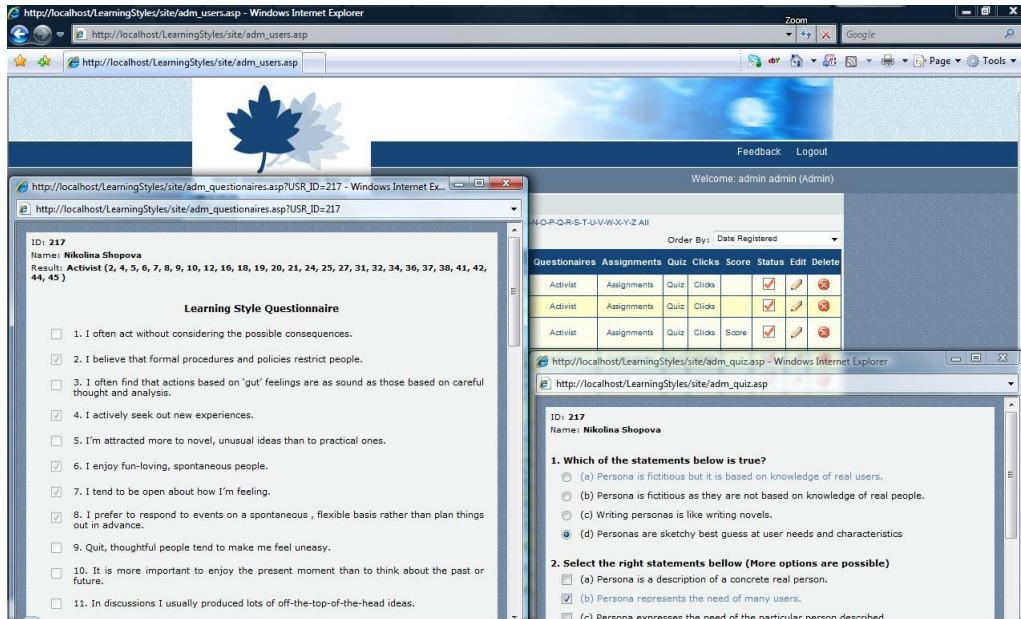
http://localhost/LearningStyles/site/adm_users.asp - Windows Internet Explorer

http://localhost/LearningStyles/site/adm_users.asp

Zoom

Google

http://localhost/LearningStyles/site/adm_users.asp

Page ▾ Tools ▾

Feedback Logout

Welcome: admin admin (Admin)

http://localhost/LearningStyles/site/adm_questionaires.asp?USR_ID=217 - Windows Internet Ex...

http://localhost/LearningStyles/site/adm_questionaires.asp?USR_ID=217

ID: 217
Name: Nikolina Shopova
Result: Activist (2, 4, 5, 6, 7, 8, 9, 10, 12, 16, 18, 19, 20, 21, 24, 25, 27, 31, 32, 34, 36, 37, 38, 41, 42, 44, 45 )

Learning Style Questionnaire

1. I often act without considering the possible consequences.

2. I believe that formal procedures and policies restrict people.

3. I often find that actions based on 'gut' feelings are as sound as those based on careful thought and analysis.

4. I actively seek out new experiences.

5. I'm attracted more to novel, unusual ideas than to practical ones.

6. I enjoy fun-loving, spontaneous people.

7. I tend to be open about how I'm feeling.

8. I prefer to respond to events on a spontaneous , flexible basis rather than plan things out in advance.

9. Quit, thoughtful people tend to make me feel uneasy.

10. It is more important to enjoy the present moment than to think about the past or future.

11. In discussions I usually produced lots of off-the-top-of-the-head ideas.

N-O-P-Q-R-S-T-U-V-W-X-Y-Z All

Order By: Date Registered

| Questionaires | Assignments | Quiz | Clicks | Score | Status | Edit | Delete |
|---|---|---|---|---|---|---|---|
| Activist | Assignments | Quiz | Clicks | | | | |
| Activist | Assignments | Quiz | Clicks | | | | |
| Activist | Assignments | Quiz | Clicks | Score | | | |

http://localhost/LearningStyles/site/adm_quiz.asp - Windows Internet Explorer

http://localhost/LearningStyles/site/adm_quiz.asp

ID: 217
Name: Nikolina Shopova

1. Which of the statements below is true?

(a) Persona is fictitious but it is based on knowledge of real users.

(b) Persona is fictitious as they are not based on knowledge of real people.

(c) Writing personas is like writing novels.

(d) Personas are sketchy best guess at user needs and characteristics

2. Select the right statements bellow (More options are possible)

(a) Persona is a description of a concrete real person.

(b) Persona represents the need of many users.

(c) Persona expresses the need of the particular person described